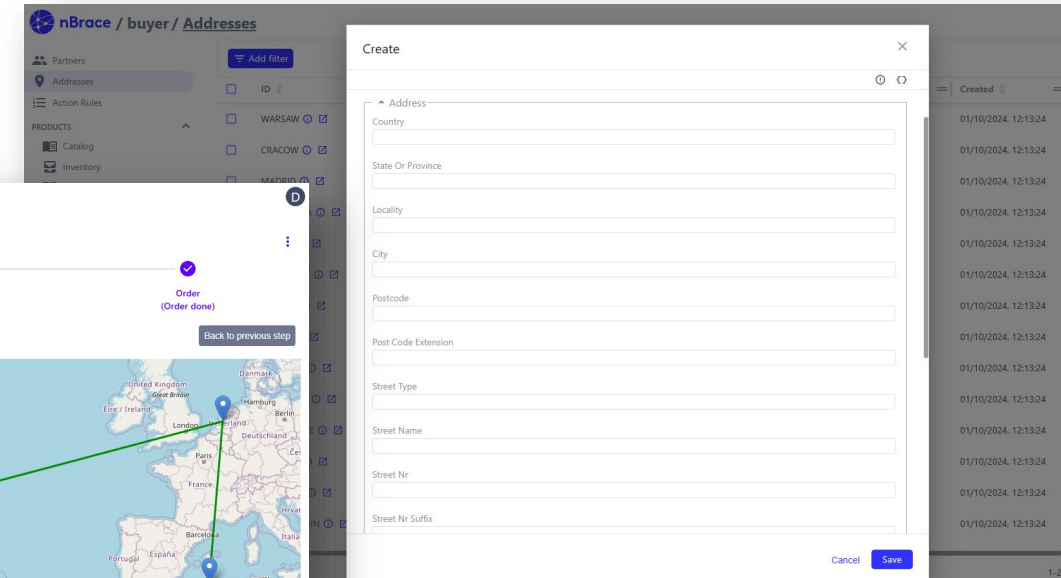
nBrace / buyer / Addresses

Partners
Addresses
Action Rules
PRODUCTS
Catalog
Inventory

Add filter

| ID | Created |
|---|---|
| WARSAW | 01/10/2024, 12:13:24 |
| CRACOW | 01/10/2024, 12:13:24 |
| MADRID | 01/10/2024, 12:13:24 |
| | 01/10/2024, 12:13:24 |
| | 01/10/2024, 12:13:24 |
| | 01/10/2024, 12:13:24 |
| | 01/10/2024, 12:13:24 |
| | 01/10/2024, 12:13:24 |
| | 01/10/2024, 12:13:24 |
| | 01/10/2024, 12:13:24 |
| | 01/10/2024, 12:13:24 |
| | 01/10/2024, 12:13:24 |
| | 01/10/2024, 12:13:24 |

D

Order
(Order done)

Back to previous step

United Kingdom
Great Britain
Éire / Ireland
London
Danmark
Hamburg
Berlin
Nederland
Deutschland
Paris
France
Barcelona
Portugal
España
Italia
Hrvat
Čes

Create

Address
Country
State Or Province
Locality
City
Postcode
Post Code Extension
Street Type
Street Name
Street Nr
Street Nr Suffix

Cancel
Save